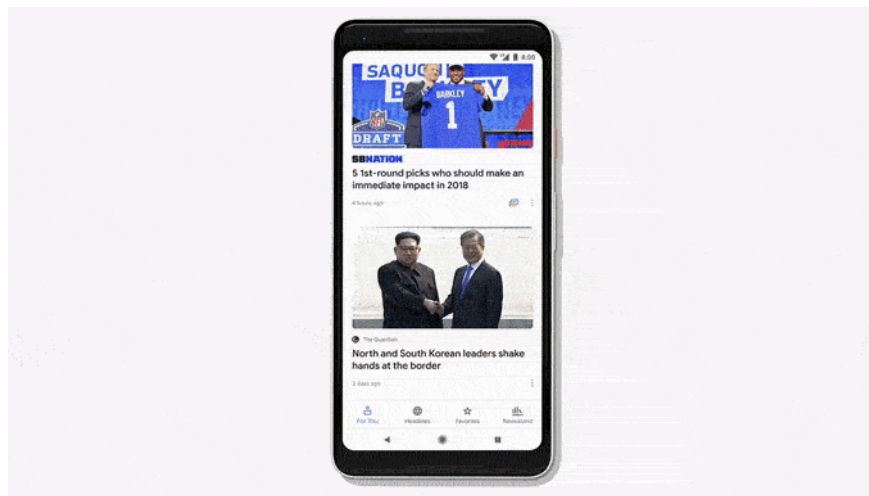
8:00

SAQUON BARKLEY

BARKLEY 1

NFL DRAFT

SBNATION

5 1st-round picks who should make an immediate impact in 2018

4 hours ago

The Guardian

North and South Korean leaders shake hands at the border

2 days ago

For You Headlines Favorites Newsstand